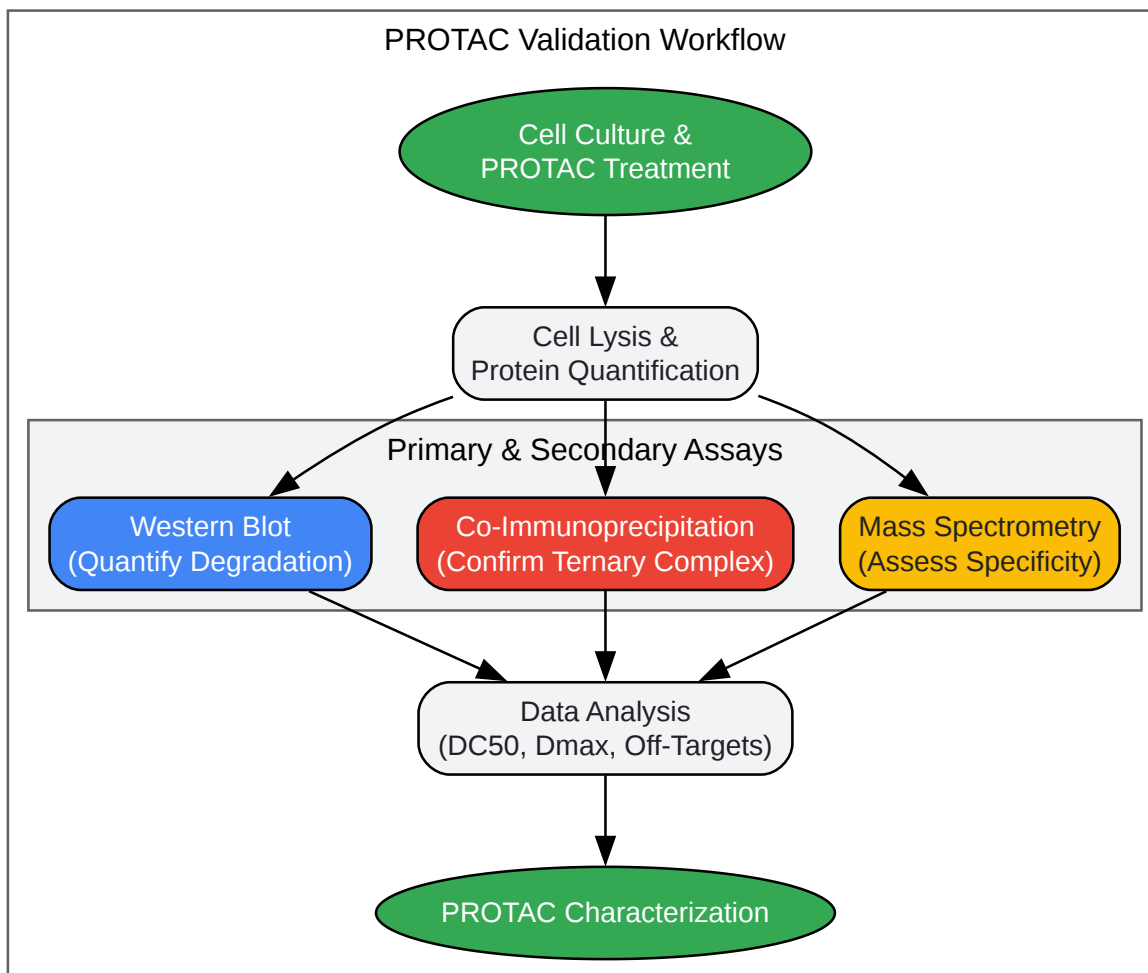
PROTAC Validation Workflow

Cell Culture & PROTAC Treatment

Cell Lysis & Protein Quantification

Primary & Secondary Assays

Western Blot (Quantify Degradation)

Co-Immunoprecipitation (Confirm Ternary Complex)

Mass Spectrometry (Assess Specificity)

Data Analysis (DC50, Dmax, Off-Targets)

PROTAC Characterization